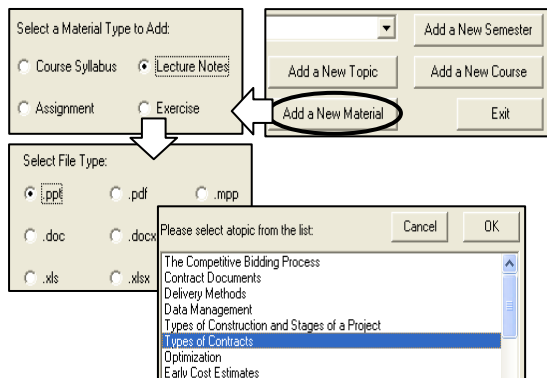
Select a Material Type to Add:

Course Syllabus
Lecture Notes
Assignment
Exercise

Add a New Semester
Add a New Topic
Add a New Course
Add a New Material
Exit

Select File Type:

.ppt
.pdf
.mpp
.doc
.docx
.xls
.xlsx

Please select atopic from the list:
Cancel
OK

The Competitive Bidding Process
Contract Documents
Delivery Methods
Data Management
Types of Construction and Stages of a Project
Types of Contracts
Optimization
Early Cost Estimates